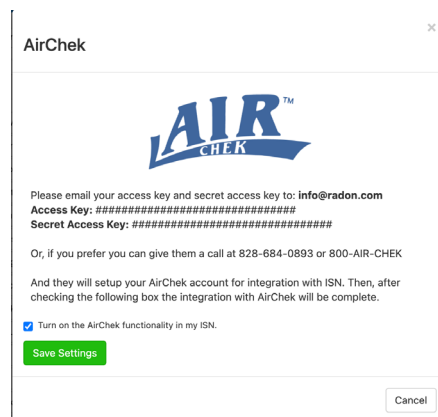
AirChek

×

AIR™
CHEK

Please email your access key and secret access key to: **info@radon.com**
**Access Key:** ##############################
**Secret Access Key:** ##############################

Or, if you prefer you can give them a call at 828-684-0893 or 800-AIR-CHEK

And they will setup your AirChek account for integration with ISN. Then, after checking the following box the integration with AirChek will be complete.

Turn on the AirChek functionality in my ISN.

Save Settings

Cancel